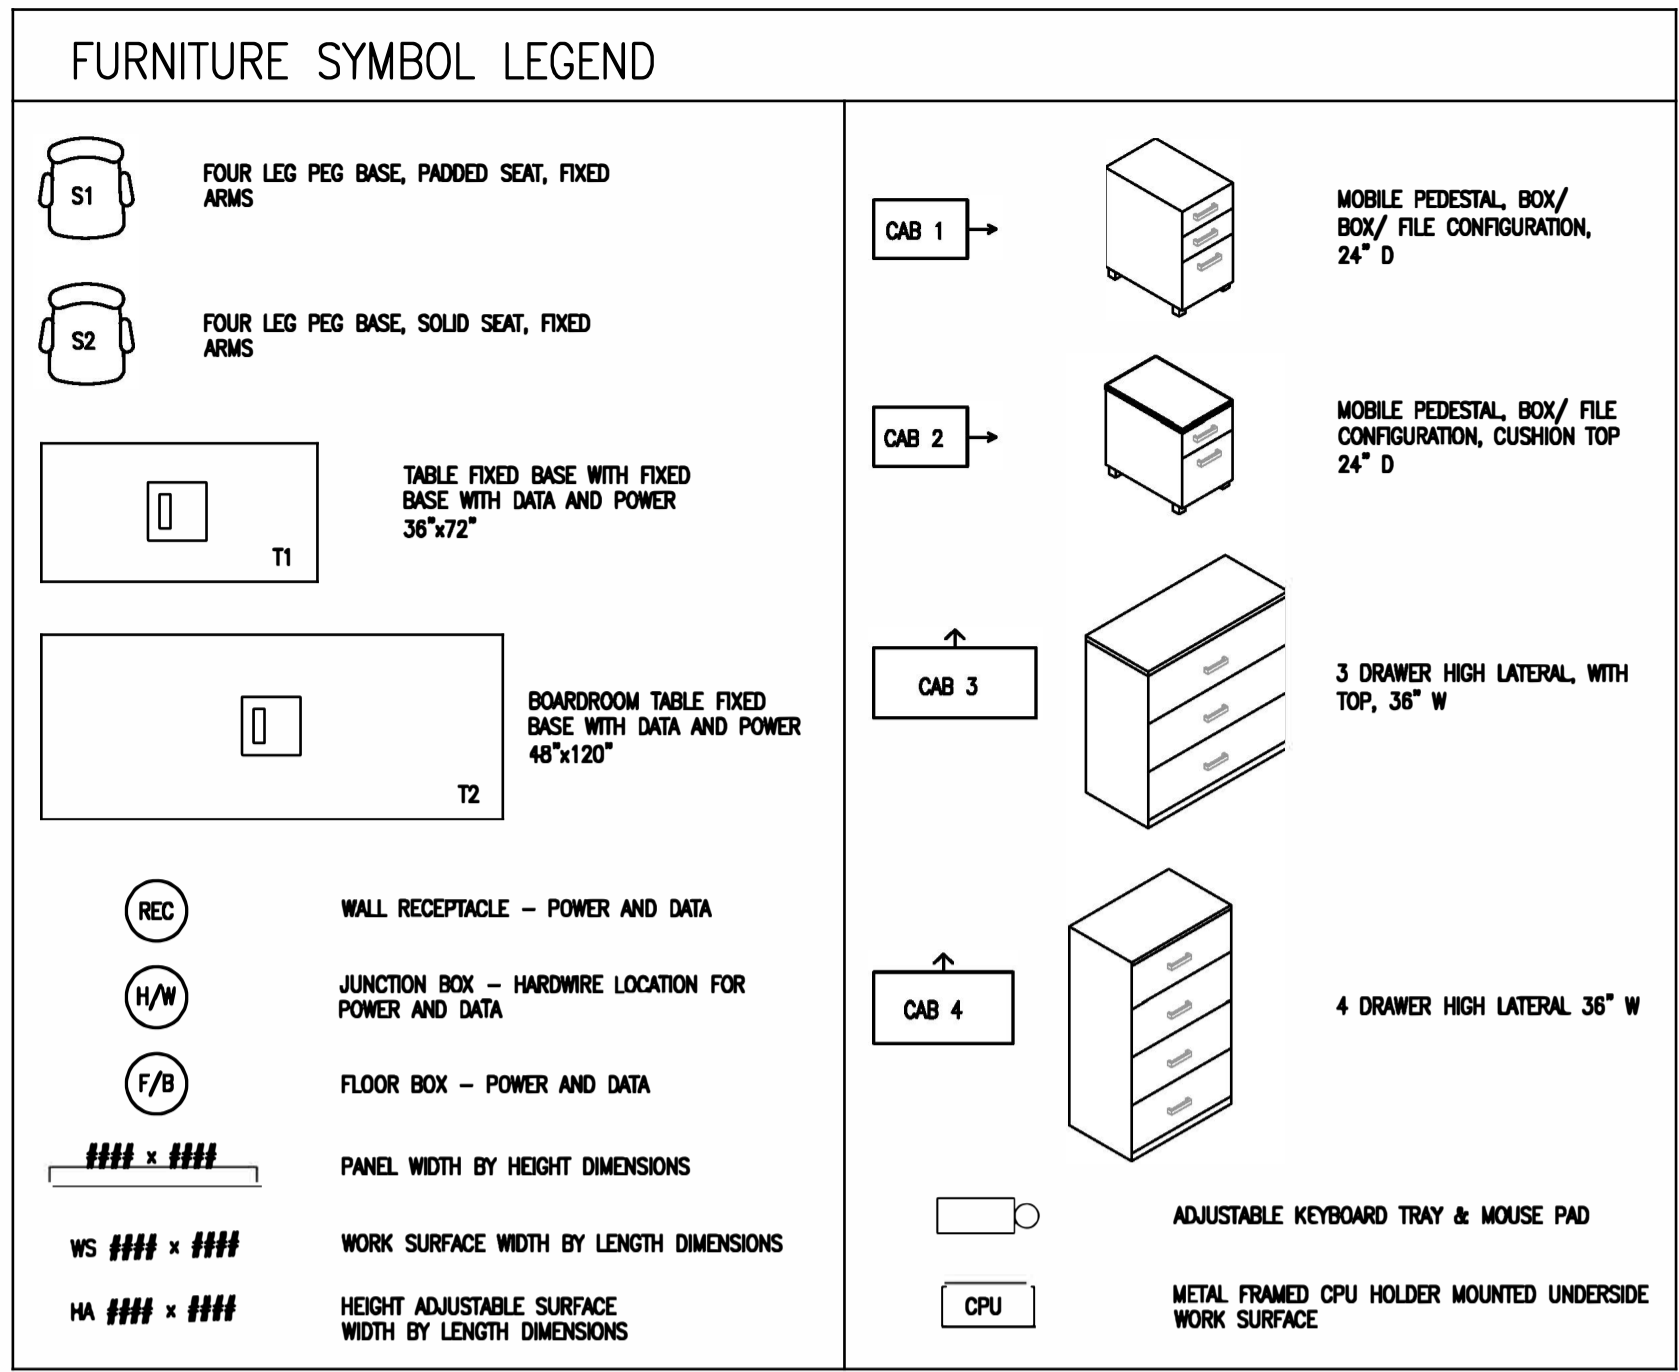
FURNITURE SYMBOL LEGEND

S1

FOUR LEG PEG BASE, PADDED SEAT, FIXED ARMS

S2

FOUR LEG PEG BASE, SOLID SEAT, FIXED ARMS

T1

TABLE FIXED BASE WITH FIXED BASE WITH DATA AND POWER 36"x72"

T2

BOARDROOM TABLE FIXED BASE WITH DATA AND POWER 48"x120"

REC

WALL RECEPTACLE – POWER AND DATA

H/W

JUNCTION BOX – HARDWIRE LOCATION FOR POWER AND DATA

F/B

FLOOR BOX – POWER AND DATA

#### x ####

PANEL WIDTH BY HEIGHT DIMENSIONS

WS #### x ####

WORK SURFACE WIDTH BY LENGTH DIMENSIONS

HA #### x ####

HEIGHT ADJUSTABLE SURFACE WIDTH BY LENGTH DIMENSIONS

CAB 1

MOBILE PEDESTAL, BOX/ BOX/ FILE CONFIGURATION, 24" D

CAB 2

MOBILE PEDESTAL, BOX/ FILE CONFIGURATION, CUSHION TOP 24" D

CAB 3

3 DRAWER HIGH LATERAL, WITH TOP, 36" W

CAB 4

4 DRAWER HIGH LATERAL 36" W

ADJUSTABLE KEYBOARD TRAY & MOUSE PAD

CPU

METAL FRAMED CPU HOLDER MOUNTED UNDERSIDE WORK SURFACE